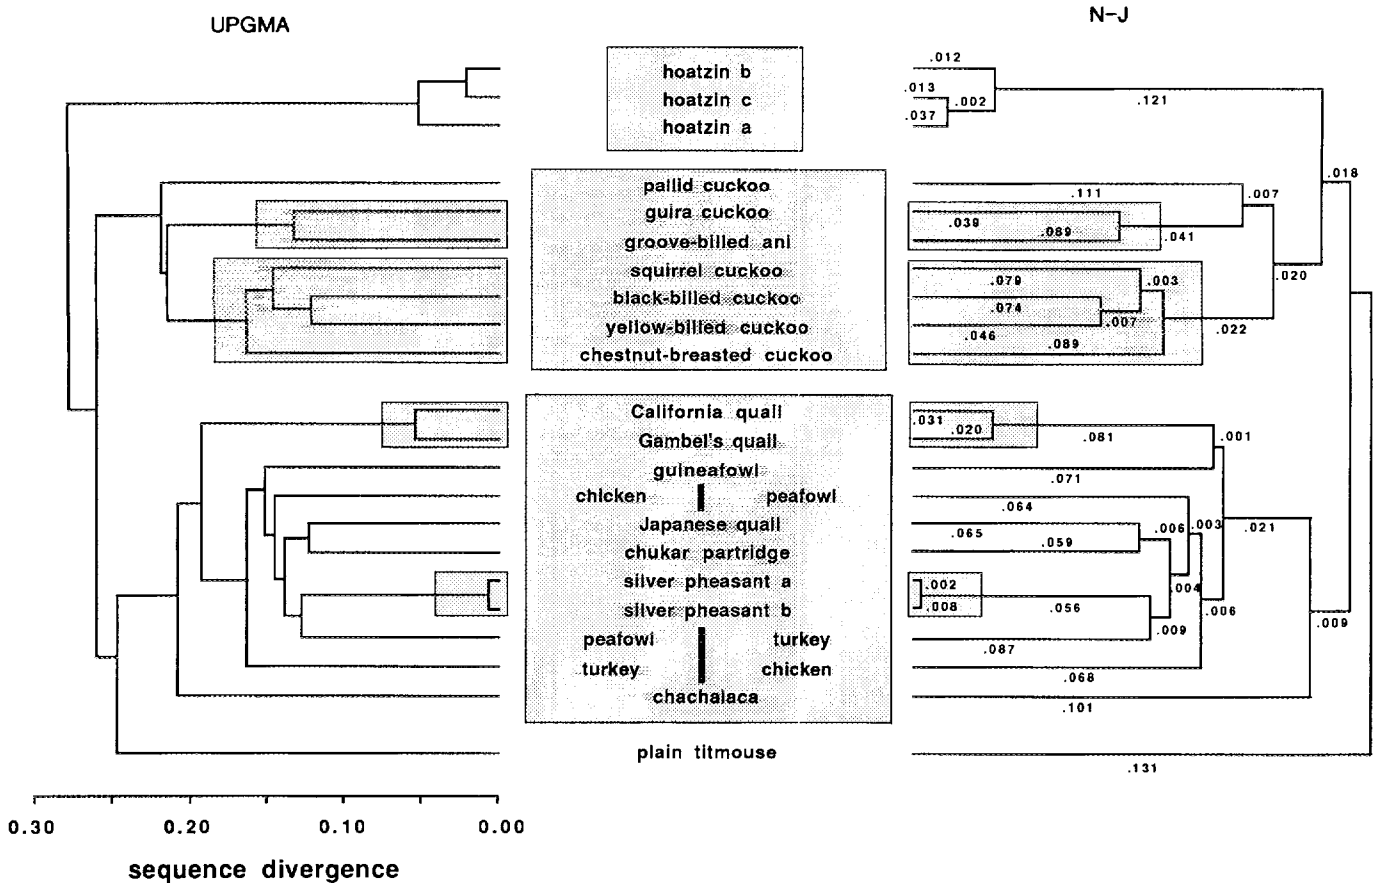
UPGMA

N–J

hoatzin b
hoatzin c
hoatzin a

pallid cuckoo
guira cuckoo
groove-billed ani
squirrel cuckoo
black-billed cuckoo
yellow-billed cuckoo
chestnut-breasted cuckoo

California quail
Gambel's quail
guineafowl
chicken peafowl
Japanese quail
chukar partridge
silver pheasant a
silver pheasant b
peafowl turkey
turkey chicken
chachalaca

plain titmouse

.012
.013
.002
.037
.121
.018
.111
.007
.039
.089
.041
.079
.003
.020
.074
.007
.046
.089
.022
.031
.020
.081
.001
.071
.064
.021
.065
.059
.006
.003
.004
.002
.008
.056
.006
.009
.009
.087
.068
.101
.131

0.30 0.20 0.10 0.00

sequence divergence